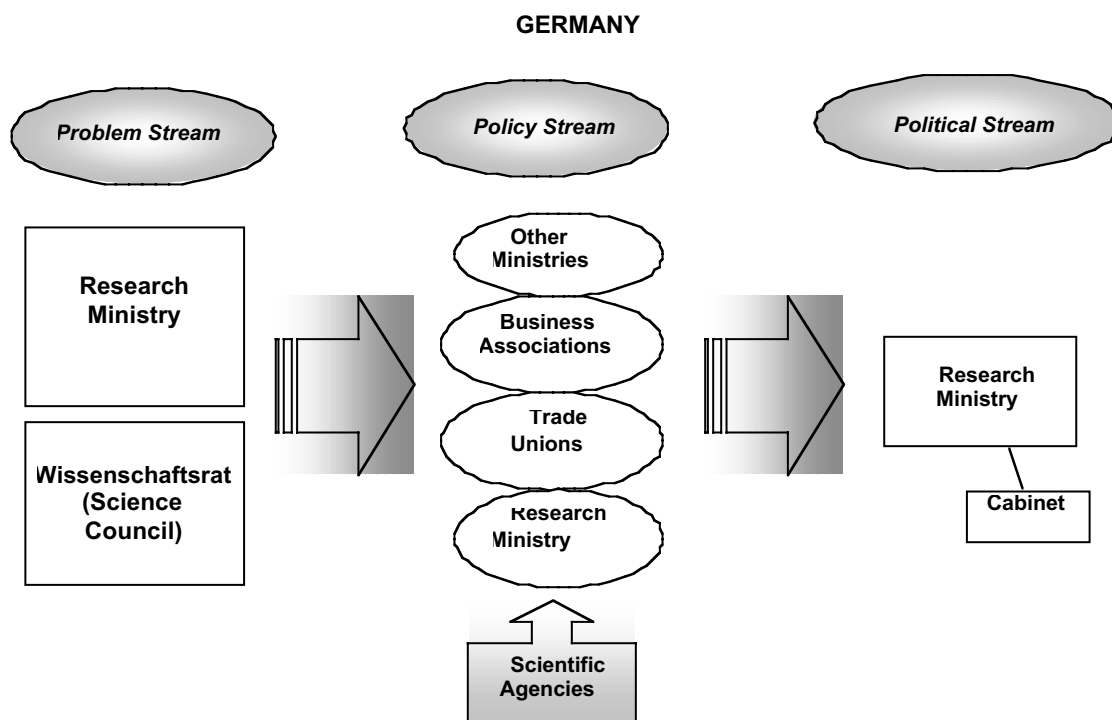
GERMANY

Problem Stream

Policy Stream

Political Stream

Research Ministry

Wissenschaftsrat (Science Council)

Other Ministries

Business Associations

Trade Unions

Research Ministry

Scientific Agencies

Research Ministry

Cabinet